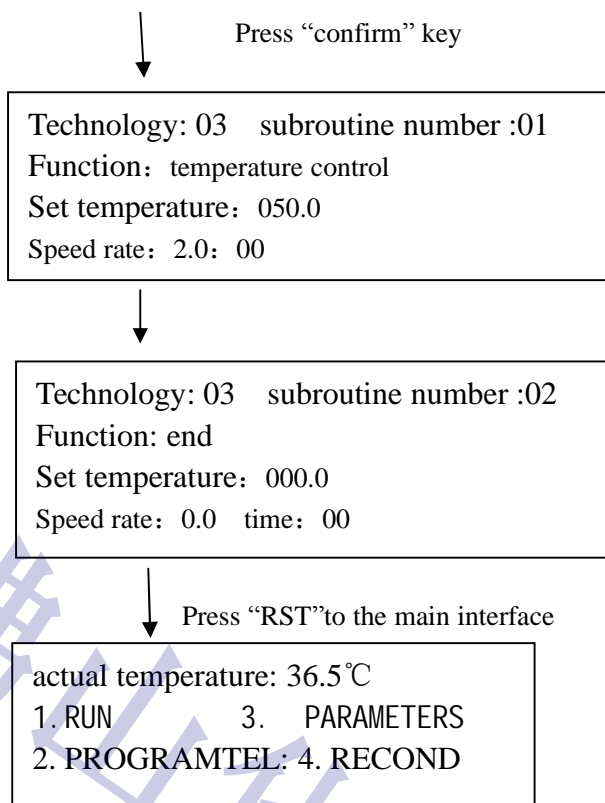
Press "confirm" key

Technology: 03 subroutine number :01
Function：temperature control
Set temperature：050.0
Speed rate：2.0：00

Technology: 03 subroutine number :02
Function: end
Set temperature：000.0
Speed rate：0.0 time：00

Press "RST"to the main interface

actual temperature: 36.5℃
1. RUN 3. PARAMETERS
2. PROGRAMTEL: 4. RECOND